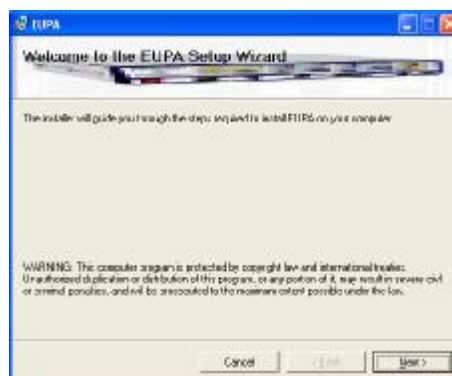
EUPA

Welcome to the EUPA Setup Wizard

The installer will guide you through the steps required to install EUPA on your computer.

WARNING: This computer program is protected by copyright law and international treaties. Unauthorized duplication or distribution of this program, or any portion of it, may result in severe civil or criminal penalties, and will be prosecuted to the maximum extent possible under the law.

Cancel

< Back

Next >